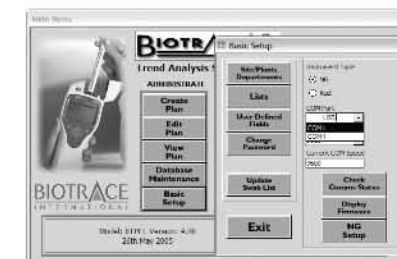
Main Menu

BIOTR

Trend Analysis

ADMINISTRAT

Create Plan

Edit Plan

View Plan

Database Maintenance

Basic Setup

BIOTRACE INTERNATIONAL

Model: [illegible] Version: 4.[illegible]
20th May 2005

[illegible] Basic Setup

Site/Plants Departments

Lists

User Defined Fields

Change Password

Update Swab List

Exit

Instrument Type

NG

Rad

COM Port

COM1

COM1

Current COM Speed

9600

Check Comms Status

Display Firmware

NG Setup